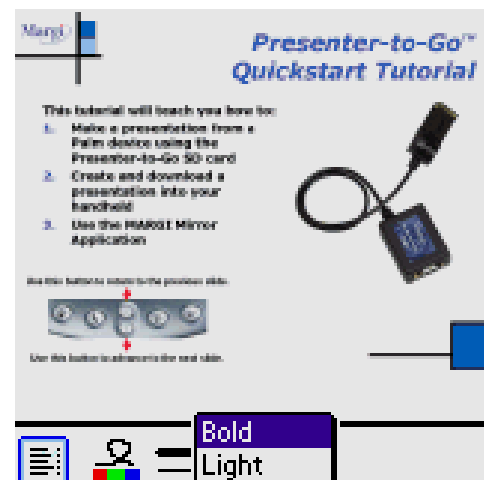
Margi

Presenter-to-Go™ Quickstart Tutorial

This tutorial will teach you how to:

1. Make a presentation from a Palm device using the Presenter-to-Go SD card

2. Create and download a presentation into your handheld

3. Use the MARGI Mirror Application

Use this button to return to the previous slide.

Use this button to advance to the next slide.

Bold
Light